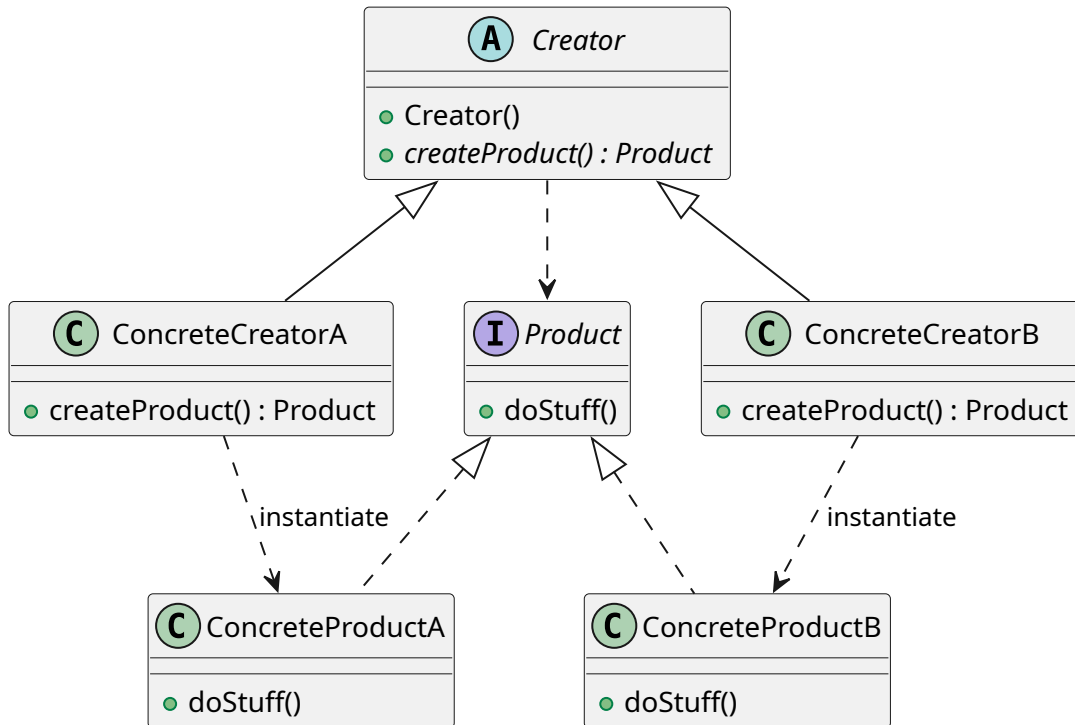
A Creator

Creator()
createProduct() : Product

C ConcreteCreatorA

createProduct() : Product

I Product

doStuff()

C ConcreteCreatorB

createProduct() : Product

instantiate

instantiate

C ConcreteProductA

doStuff()

C ConcreteProductB

doStuff()